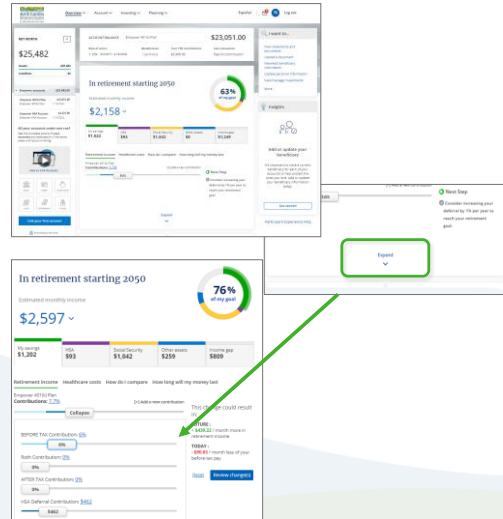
Overview Account Investing Planning Español Log out

NET WORTH

$25,482

$23,051.00

In retirement starting 2050

Estimated monthly income

$2,158

63% of my goal

Insights

I want to...

Next Step

Consider increasing your deferral by 1% per year to reach your retirement goal.

Expand

In retirement starting 2050

Estimated monthly income

$2,597

76% of my goal

| My savings | HSA | Social Security | Other assets | Income gap |
|---|---|---|---|---|
| $1,202 | $93 | $1,042 | $259 | $809 |

Retirement income Healthcare costs How do I compare How long will my money last

Employer 401(k) Plan
Contributions: 7.7%

Collapse

+ Add a new contribution

This change could result in:

FUTURE:
+ $439.22 / month more in retirement income

TODAY:
- $98.85 / month less of your before-tax pay

BEFORE TAX Contribution: 6%

6%

Roth Contribution: 0%

0%

AFTER TAX Contribution: 0%

0%

HSA Deferral Contribution: $462

$462

Reset Review changes